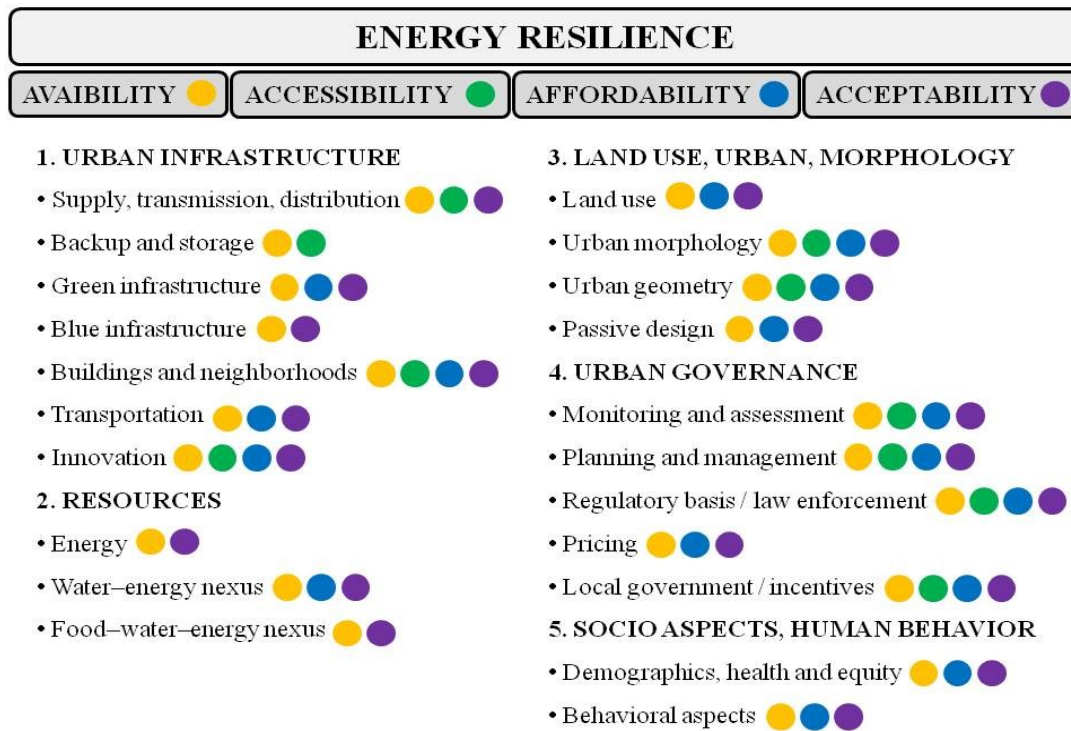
ENERGY RESILIENCE

AVAIBILITY | ACCESSIBILITY | AFFORDABILITY | ACCEPTABILITY

1. URBAN INFRASTRUCTURE
• Supply, transmission, distribution
• Backup and storage
• Green infrastructure
• Blue infrastructure
• Buildings and neighborhoods
• Transportation
• Innovation

2. RESOURCES
• Energy
• Water–energy nexus
• Food–water–energy nexus

3. LAND USE, URBAN, MORPHOLOGY
• Land use
• Urban morphology
• Urban geometry
• Passive design

4. URBAN GOVERNANCE
• Monitoring and assessment
• Planning and management
• Regulatory basis / law enforcement
• Pricing
• Local government / incentives

5. SOCIO ASPECTS, HUMAN BEHAVIOR
• Demographics, health and equity
• Behavioral aspects